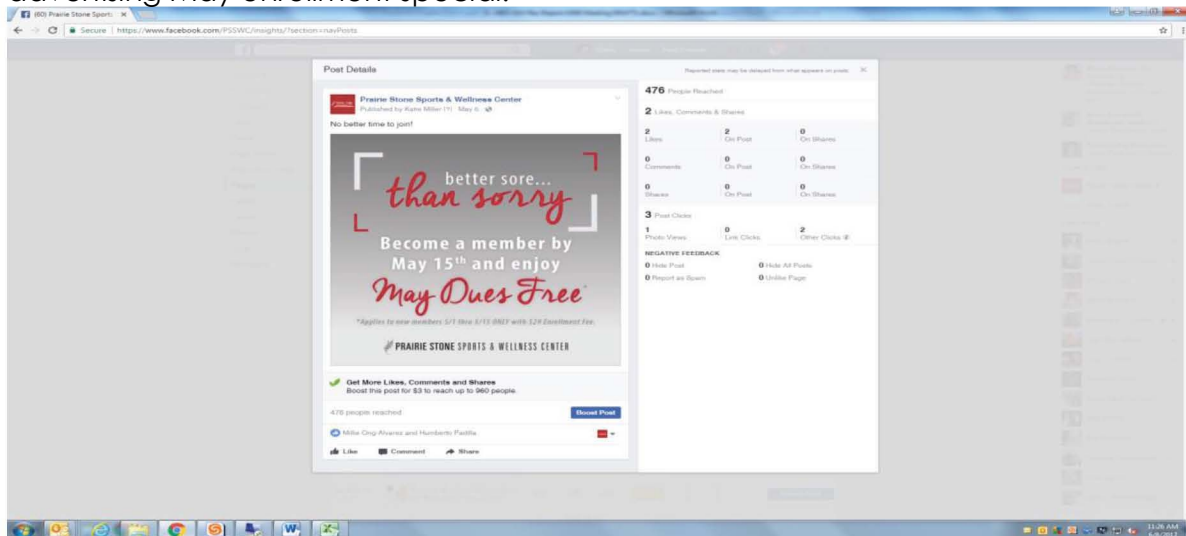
advertising May enrollment special.

(60) Prairie Stone Sport ×

Secure | https://www.facebook.com/PSSWC/insights/?section=navPosts

Post Details

Reported stats may be delayed from what appears on posts ×

Prairie Stone Sports & Wellness Center
Published by Katie Miller [?] · May 6 ·

No better time to join!

better sore...
than sorry

Become a member by May 15th and enjoy

May Dues Free*

*Applies to new members 5/1 thru 5/15 ONLY with $29 Enrollment Fee.

PRAIRIE STONE SPORTS & WELLNESS CENTER

Get More Likes, Comments and Shares
Boost this post for $3 to reach up to 960 people.

476 people reached

Boost Post

Millie Ong Alvarez and Humberto Padilla

Like Comment Share

476 People Reached

2 Likes, Comments & Shares

| 2 Likes | 2 On Post | 0 On Shares |
|---|---|---|
| 0 Comments | 0 On Post | 0 On Shares |
| 0 Shares | 0 On Post | 0 On Shares |

3 Post Clicks

| 1 Photo Views | 0 Link Clicks | 2 Other Clicks |
|---|---|---|

NEGATIVE FEEDBACK

0 Hide Post
0 Hide All Posts
0 Report as Spam
0 Unlike Page

11:26 AM